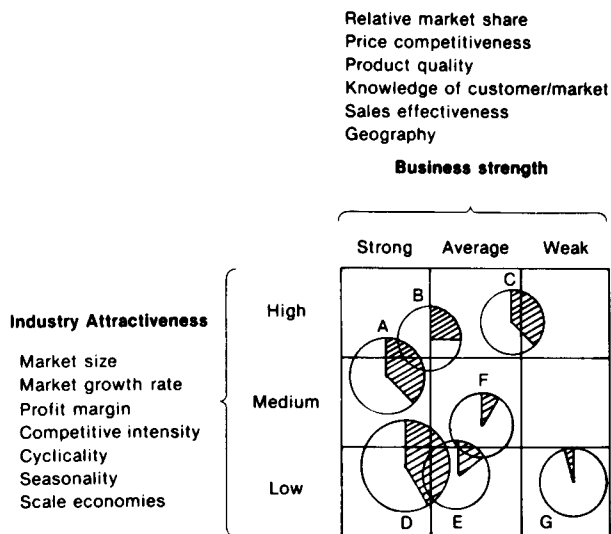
Relative market share
Price competitiveness
Product quality
Knowledge of customer/market
Sales effectiveness
Geography

Business strength

Strong Average Weak

Industry Attractiveness

Market size
Market growth rate
Profit margin
Competitive intensity
Cyclicality
Seasonality
Scale economies

High

Medium

Low

A
B
C
D
E
F
G